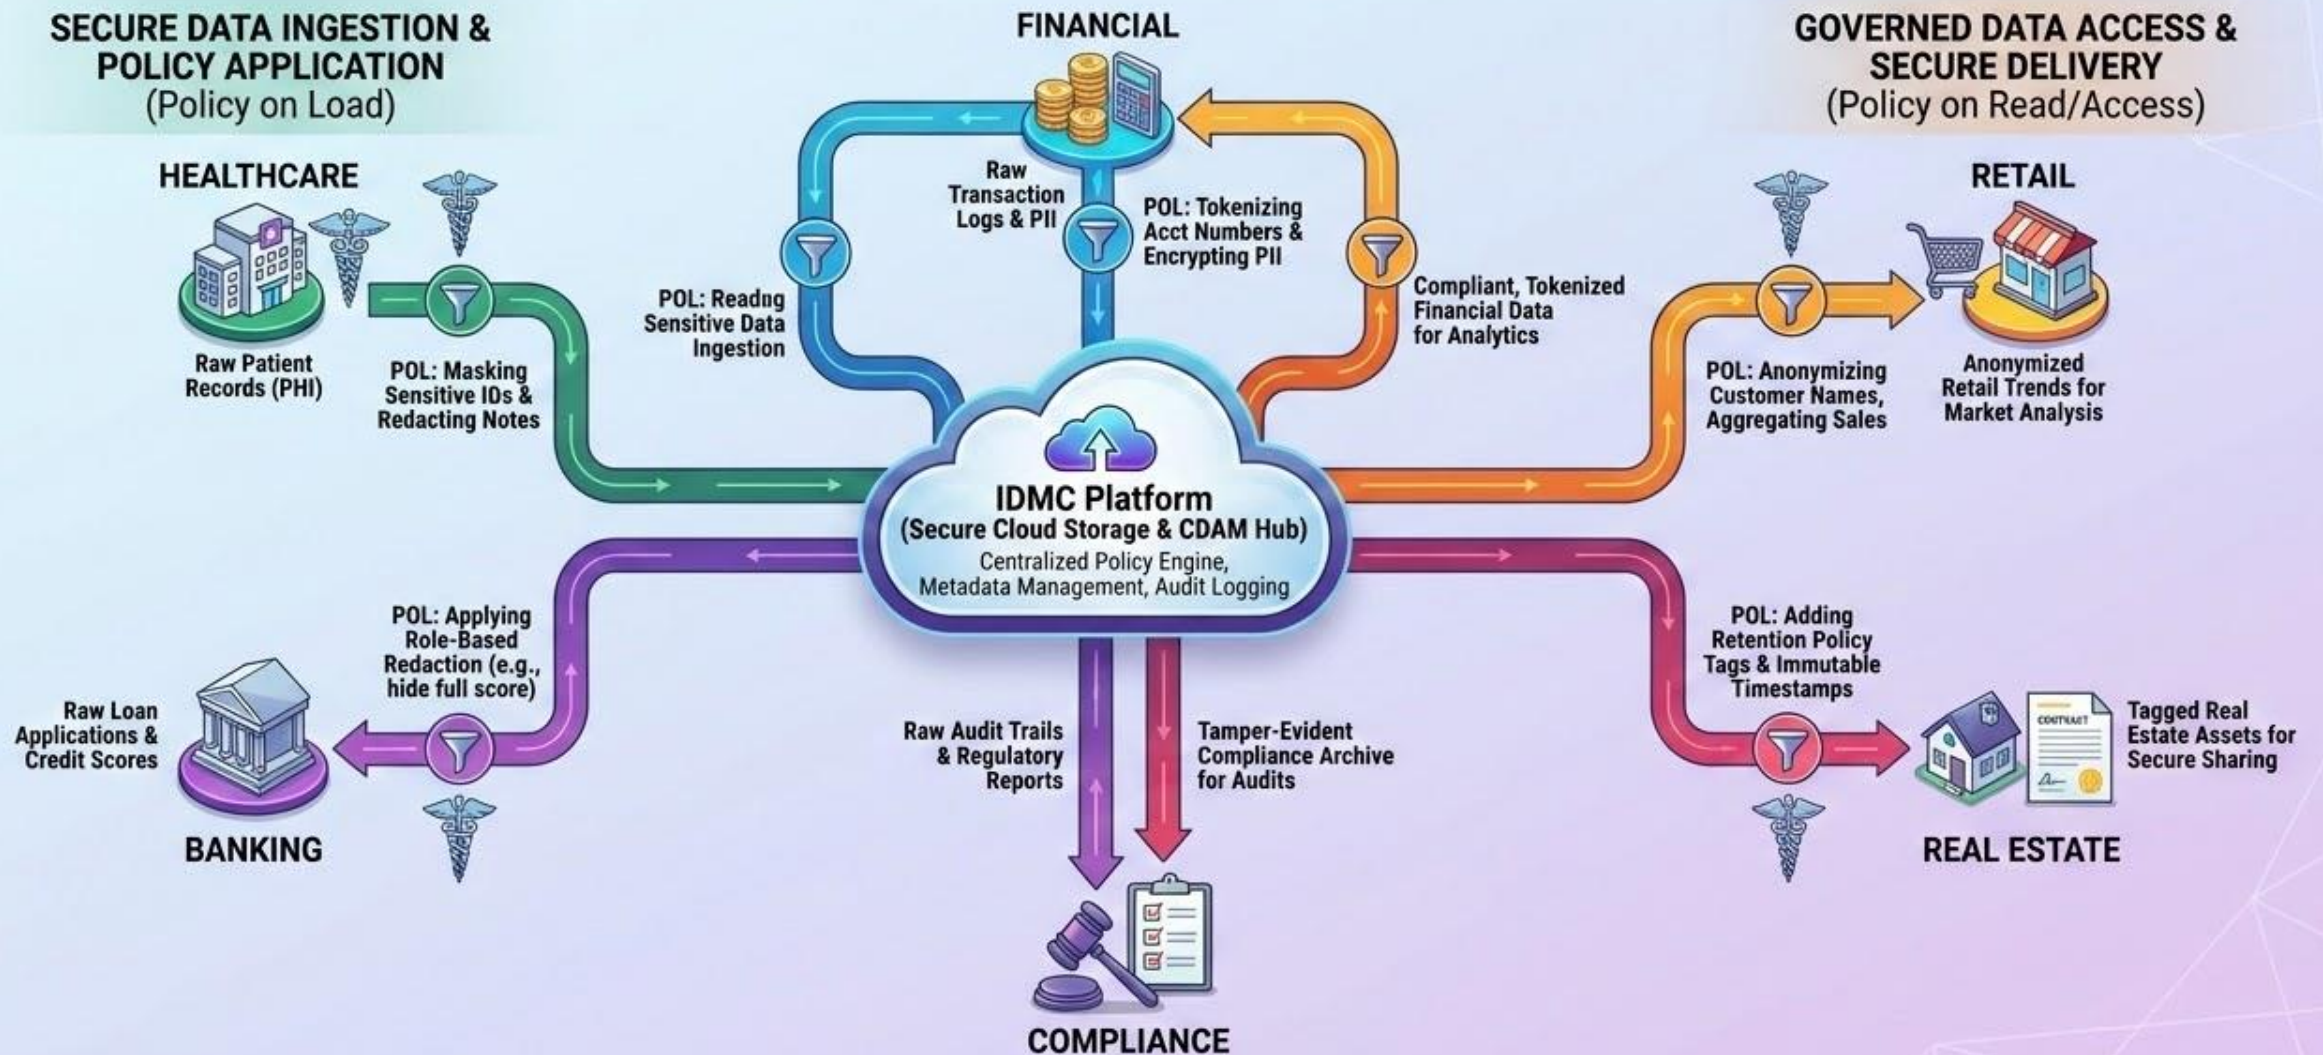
SECURE DATA INGESTION & POLICY APPLICATION
(Policy on Load)

FINANCIAL

GOVERNED DATA ACCESS & SECURE DELIVERY
(Policy on Read/Access)

HEALTHCARE

Raw Patient Records (PHI)

POL: Masking Sensitive IDs & Redacting Notes

POL: Readng Sensitive Data Ingestion

Raw Transaction Logs & PII

POL: Tokenizing Acct Numbers & Encrypting PII

Compliant, Tokenized Financial Data for Analytics

RETAIL

POL: Anonymizing Customer Names, Aggregating Sales

Anonymized Retail Trends for Market Analysis

IDMC Platform
(Secure Cloud Storage & CDAM Hub)
Centralized Policy Engine, Metadata Management, Audit Logging

POL: Applying Role-Based Redaction (e.g., hide full score)

Raw Loan Applications & Credit Scores

BANKING

Raw Audit Trails & Regulatory Reports

Tamper-Evident Compliance Archive for Audits

POL: Adding Retention Policy Tags & Immutable Timestamps

CONTRACT

Tagged Real Estate Assets for Secure Sharing

REAL ESTATE

COMPLIANCE